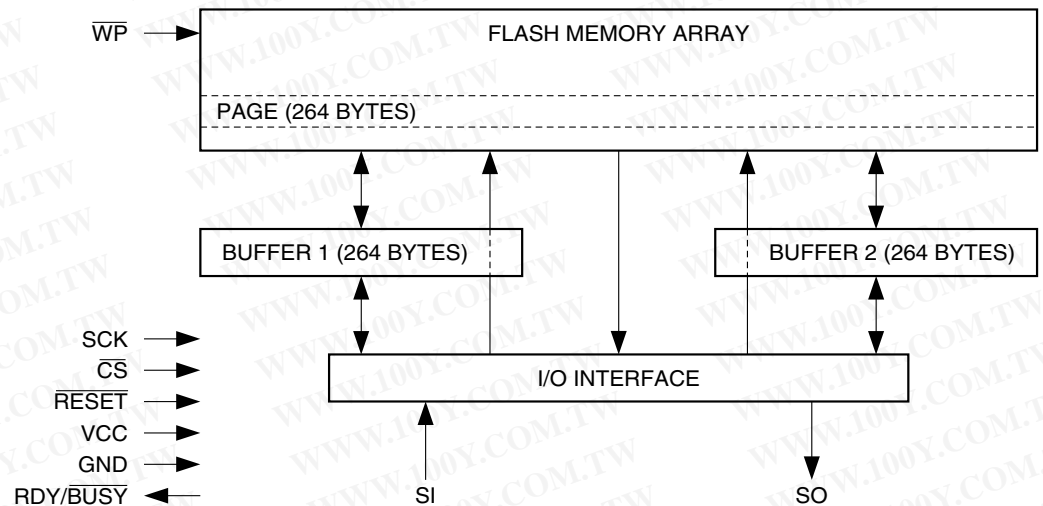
$\overline{WP}$

FLASH MEMORY ARRAY

PAGE (264 BYTES)

BUFFER 1 (264 BYTES)

BUFFER 2 (264 BYTES)

SCK

$\overline{CS}$

$\overline{RESET}$

VCC

GND

RDY/$\overline{BUSY}$

I/O INTERFACE

SI

SO

WWW.100Y.COM.TW